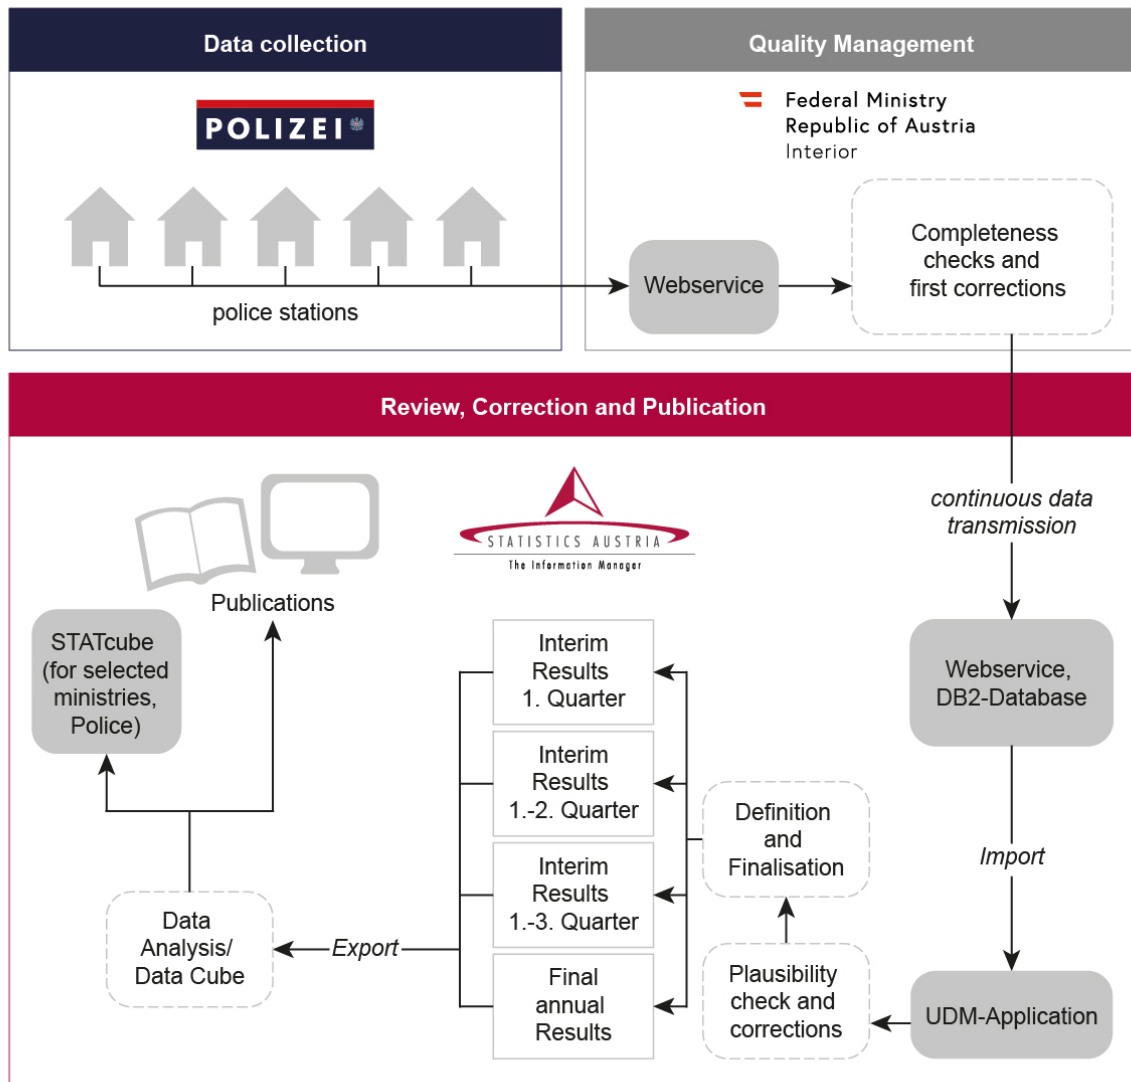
Data collection

POLIZEI

police stations

Quality Management

Federal Ministry
Republic of Austria
Interior

Webservice

Completeness checks and first corrections

Review, Correction and Publication

continuous data transmission

STATISTICS AUSTRIA
The Information Manager

Publications

STATcube (for selected ministries, Police)

Interim Results 1. Quarter

Interim Results 1.-2. Quarter

Interim Results 1.-3. Quarter

Final annual Results

Webservice, DB2-Database

Definition and Finalisation

Import

Data Analysis/ Data Cube

Export

Plausibility check and corrections

UDM-Application